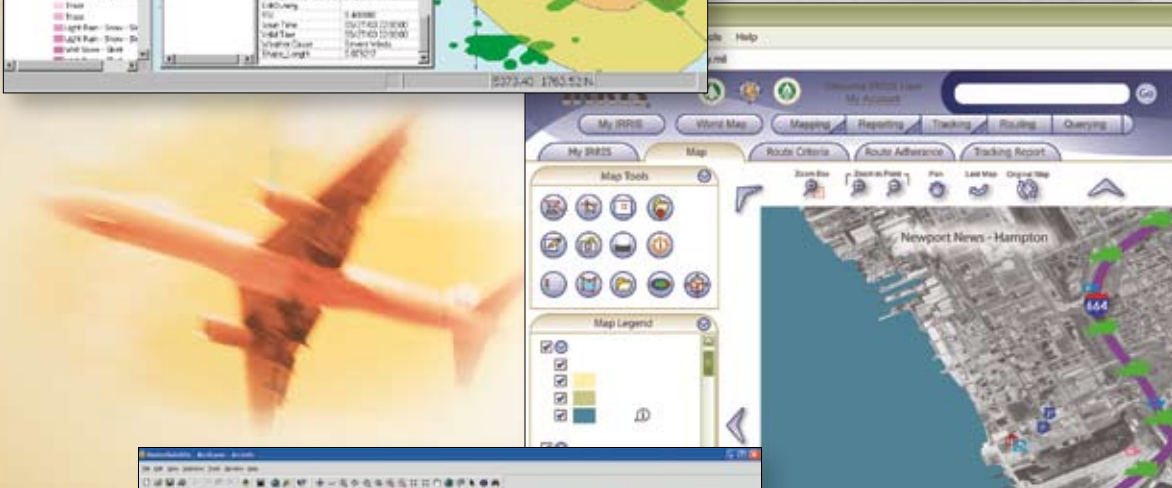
Snow
Snow
Light Rain - Snow - Sl
Light Rain - Snow - Sl
Light Snow - Sleet
EditQuery
Issue Time
Valid Time
Weather Cause
Shape_Length
5373.40 1763.52 N
ools Help
Welcome IRRIS User
My Account
Go
My IRRIS
World Map
Mapping
Reporting
Tracking
Routing
Querying
My IRRIS
Map
Route Criteria
Route Adherance
Tracking Report
Map Tools
Zoom Box
Zoom to Point
Pan
Last Map
Original Map
Newport News - Hampton
664
Map Legend